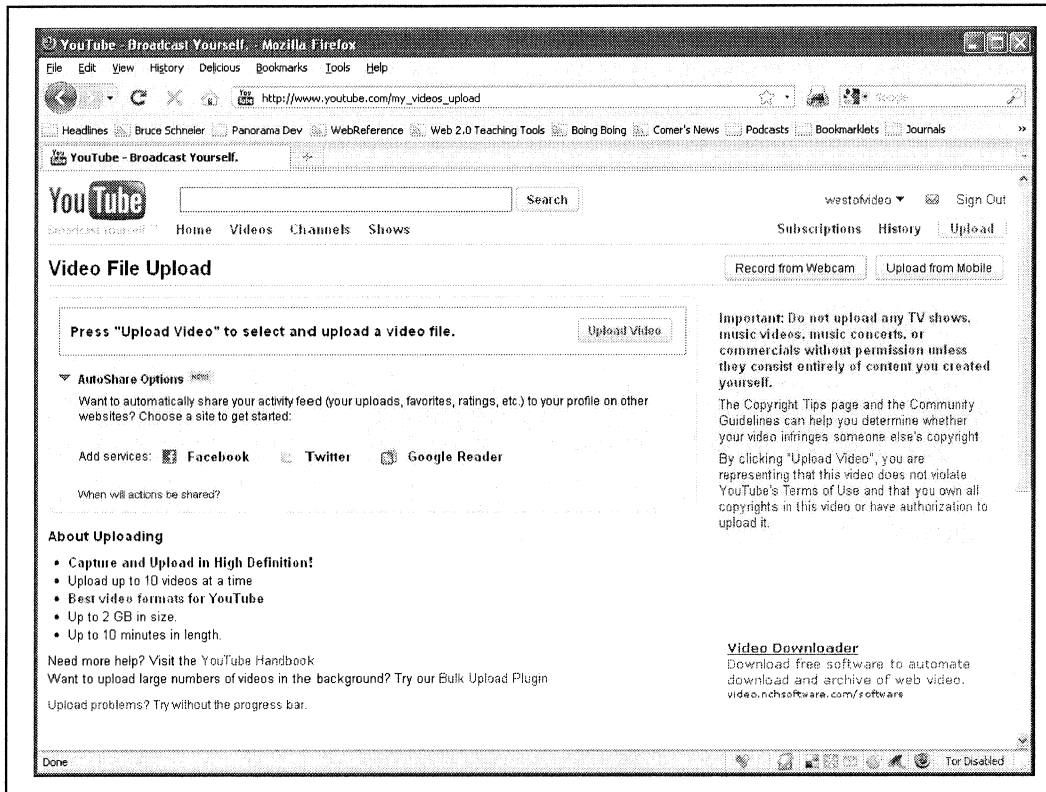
YouTube - Broadcast Yourself. - Mozilla Firefox

File Edit View History Delicious Bookmarks Tools Help

http://www.youtube.com/my_videos_upload

Google

Headlines Bruce Schneier Panorama Dev WebReference Web 2.0 Teaching Tools Boing Boing Comer's News Podcasts Bookmarklets Journals

YouTube - Broadcast Yourself.

YouTube

Broadcast Yourself

Search

westofvideo ▼ Sign Out

Home Videos Channels Shows

Subscriptions History Upload

Video File Upload

Record from Webcam Upload from Mobile

Press "Upload Video" to select and upload a video file.

Upload Video

AutoShare Options New!

Want to automatically share your activity feed (your uploads, favorites, ratings, etc.) to your profile on other websites? Choose a site to get started:

Add services: Facebook Twitter Google Reader

When will actions be shared?

Important: Do not upload any TV shows, music videos, music concerts, or commercials without permission unless they consist entirely of content you created yourself.

The Copyright Tips page and the Community Guidelines can help you determine whether your video infringes someone else's copyright.

By clicking "Upload Video", you are representing that this video does not violate YouTube's Terms of Use and that you own all copyrights in this video or have authorization to upload it.

About Uploading

• Capture and Upload in High Definition!
• Upload up to 10 videos at a time
• Best video formats for YouTube
• Up to 2 GB in size.
• Up to 10 minutes in length.

Need more help? Visit the YouTube Handbook

Want to upload large numbers of videos in the background? Try our Bulk Upload Plugin

Upload problems? Try without the progress bar.

Video Downloader

Download free software to automate download and archive of web video.

video.nchsoftware.com/software

Done

Tor Disabled